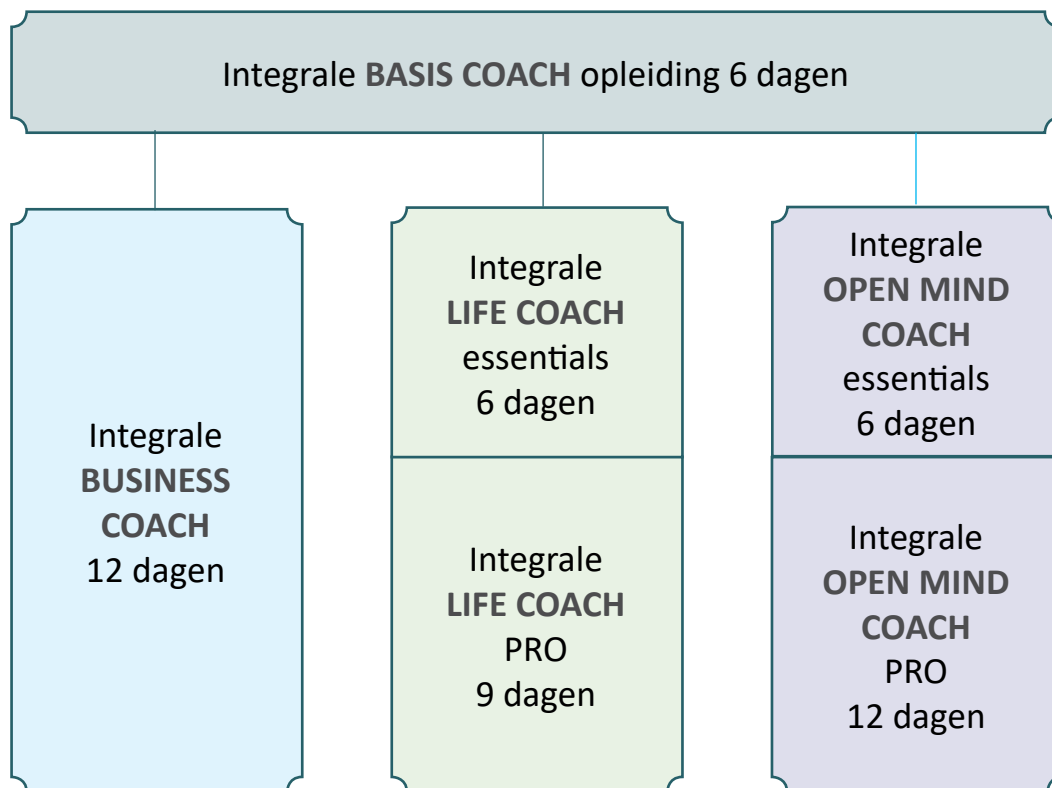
Integrale BASIS COACH opleiding 6 dagen

Integrale BUSINESS COACH 12 dagen

Integrale LIFE COACH essentials 6 dagen

Integrale LIFE COACH PRO 9 dagen

Integrale OPEN MIND COACH essentials 6 dagen

Integrale OPEN MIND COACH PRO 12 dagen